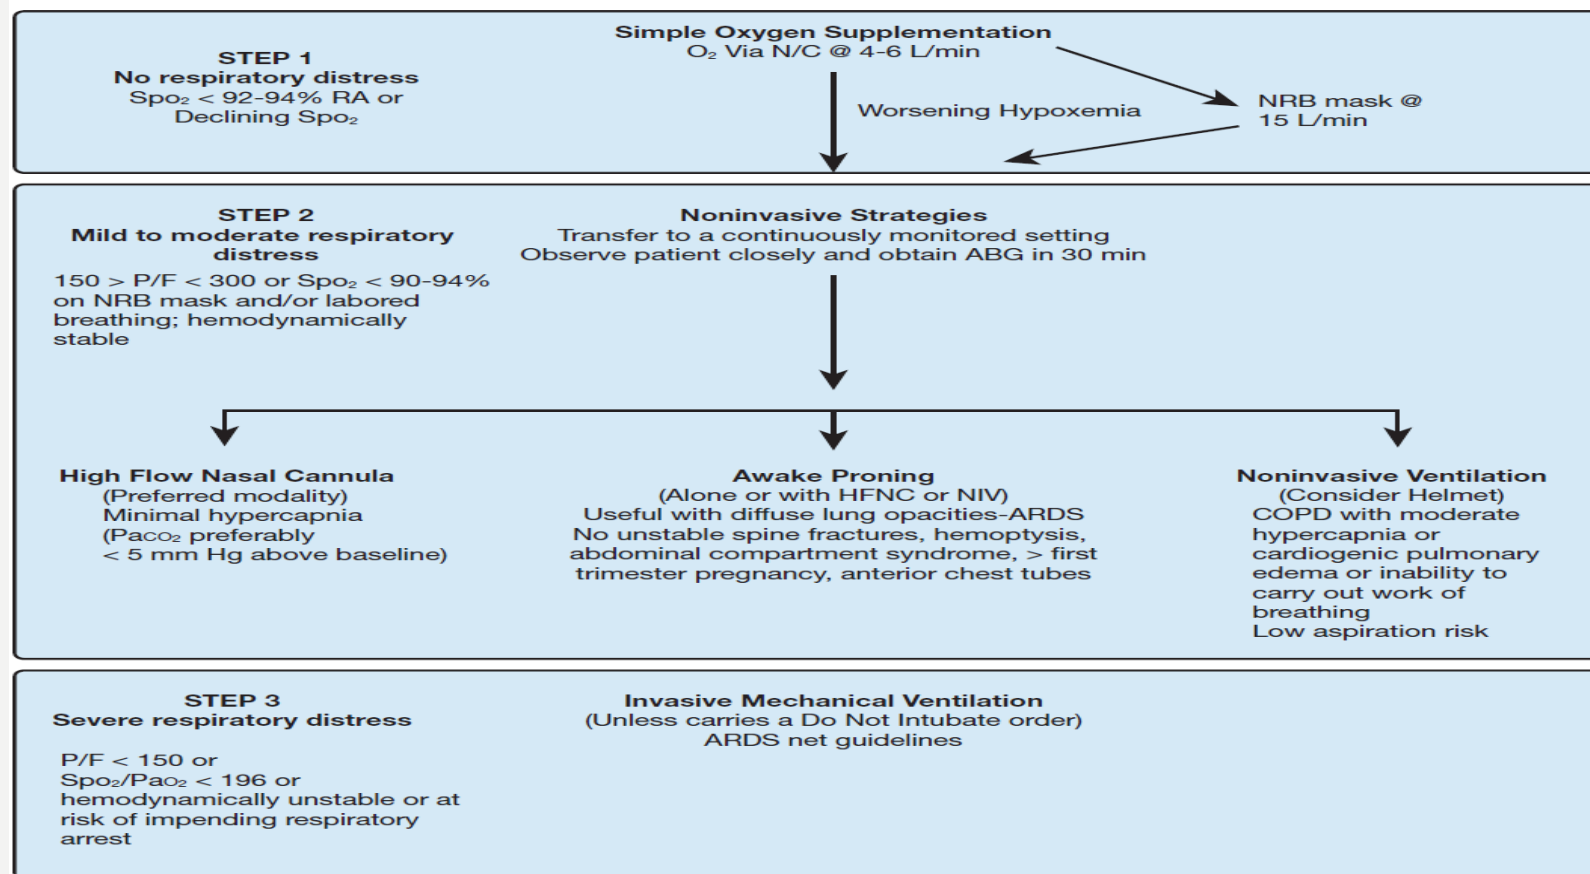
STEP 1
No respiratory distress
Spo$_2$ < 92-94% RA or
Declining Spo$_2$

Simple Oxygen Supplementation
O$_2$ Via N/C @ 4-6 L/min

Worsening Hypoxemia

NRB mask @
15 L/min

STEP 2
Mild to moderate respiratory distress
150 > P/F < 300 or Spo$_2$ < 90-94% on NRB mask and/or labored breathing; hemodynamically stable

Noninvasive Strategies
Transfer to a continuously monitored setting
Observe patient closely and obtain ABG in 30 min

High Flow Nasal Cannula
(Preferred modality)
Minimal hypercapnia
(Paco$_2$ preferably
< 5 mm Hg above baseline)

Awake Proning
(Alone or with HFNC or NIV)
Useful with diffuse lung opacities-ARDS
No unstable spine fractures, hemoptysis, abdominal compartment syndrome, > first trimester pregnancy, anterior chest tubes

Noninvasive Ventilation
(Consider Helmet)
COPD with moderate hypercapnia or cardiogenic pulmonary edema or inability to carry out work of breathing
Low aspiration risk

STEP 3
Severe respiratory distress
P/F < 150 or
Spo$_2$/Pao$_2$ < 196 or
hemodynamically unstable or at risk of impending respiratory arrest

Invasive Mechanical Ventilation
(Unless carries a Do Not Intubate order)
ARDS net guidelines